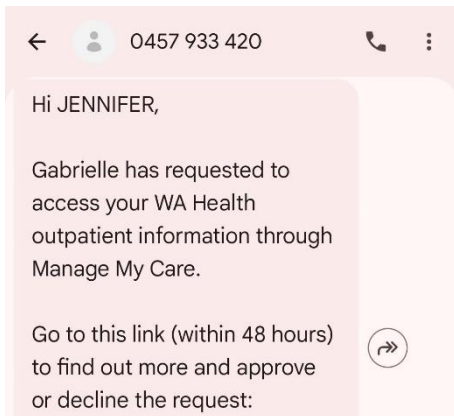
0457 933 420

Hi JENNIFER,

Gabrielle has requested to access your WA Health outpatient information through Manage My Care.

Go to this link (within 48 hours) to find out more and approve or decline the request: